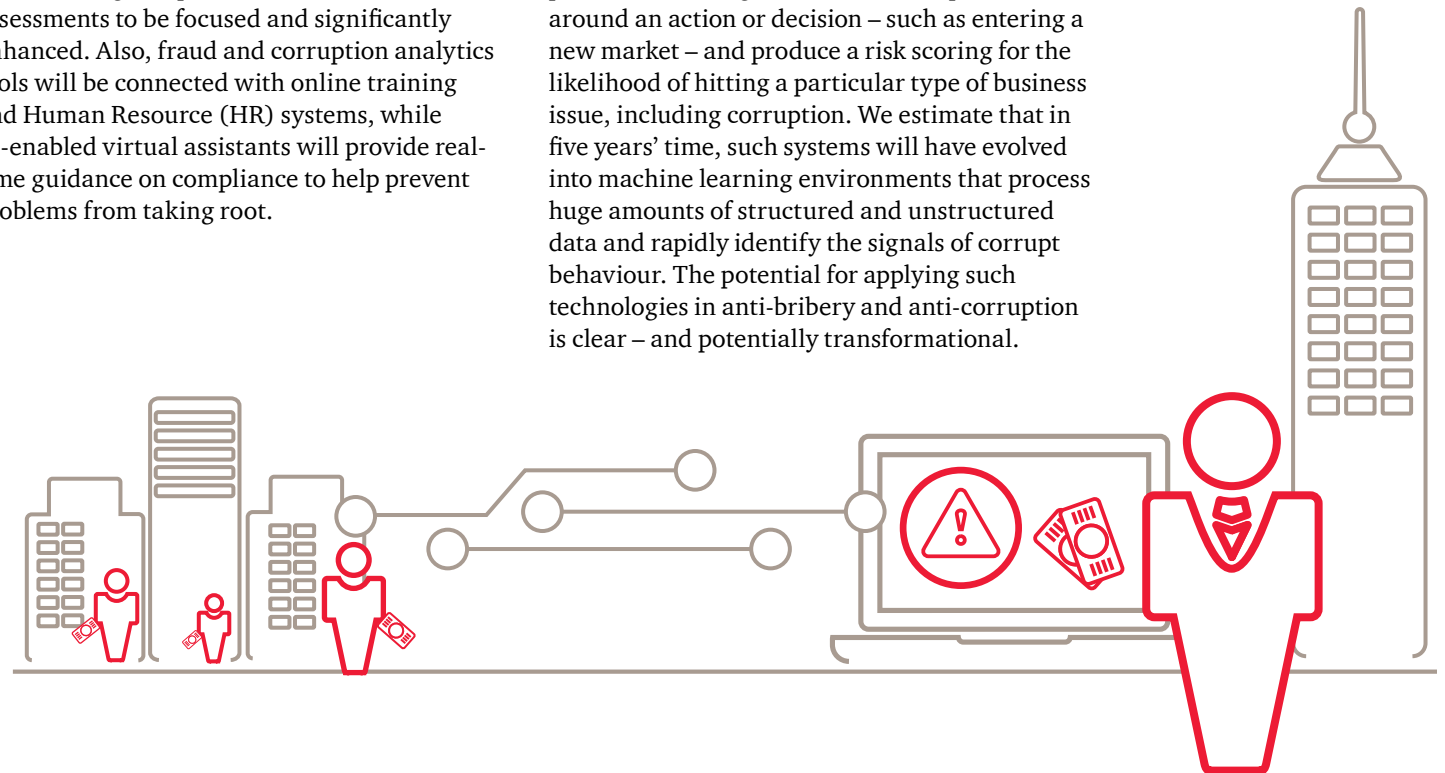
ssessments to be focused and significantly hanced. Also, fraud and corruption analytics ols will be connected with online training nd Human Resource (HR) systems, while -enabled virtual assistants will provide realme guidance on compliance to help prevent oblems from taking root.

around an action or decision – such as entering a new market – and produce a risk scoring for the likelihood of hitting a particular type of business issue, including corruption. We estimate that in five years' time, such systems will have evolved into machine learning environments that process huge amounts of structured and unstructured data and rapidly identify the signals of corrupt behaviour. The potential for applying such technologies in anti-bribery and anti-corruption is clear – and potentially transformational.